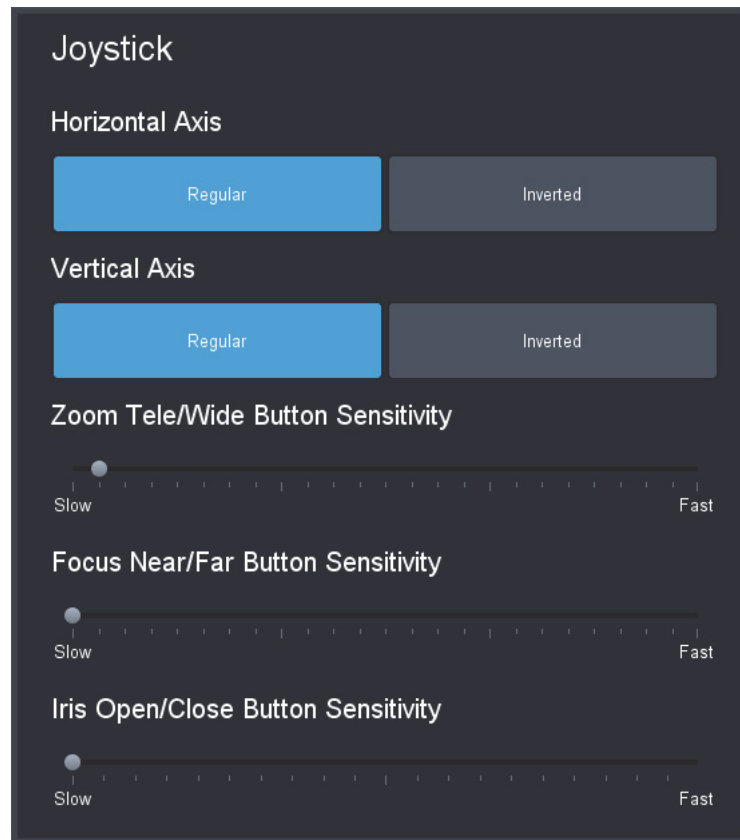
Joystick

Horizontal Axis

Regular

Inverted

Vertical Axis

Regular

Inverted

Zoom Tele/Wide Button Sensitivity

Slow

Fast

Focus Near/Far Button Sensitivity

Slow

Fast

Iris Open/Close Button Sensitivity

Slow

Fast